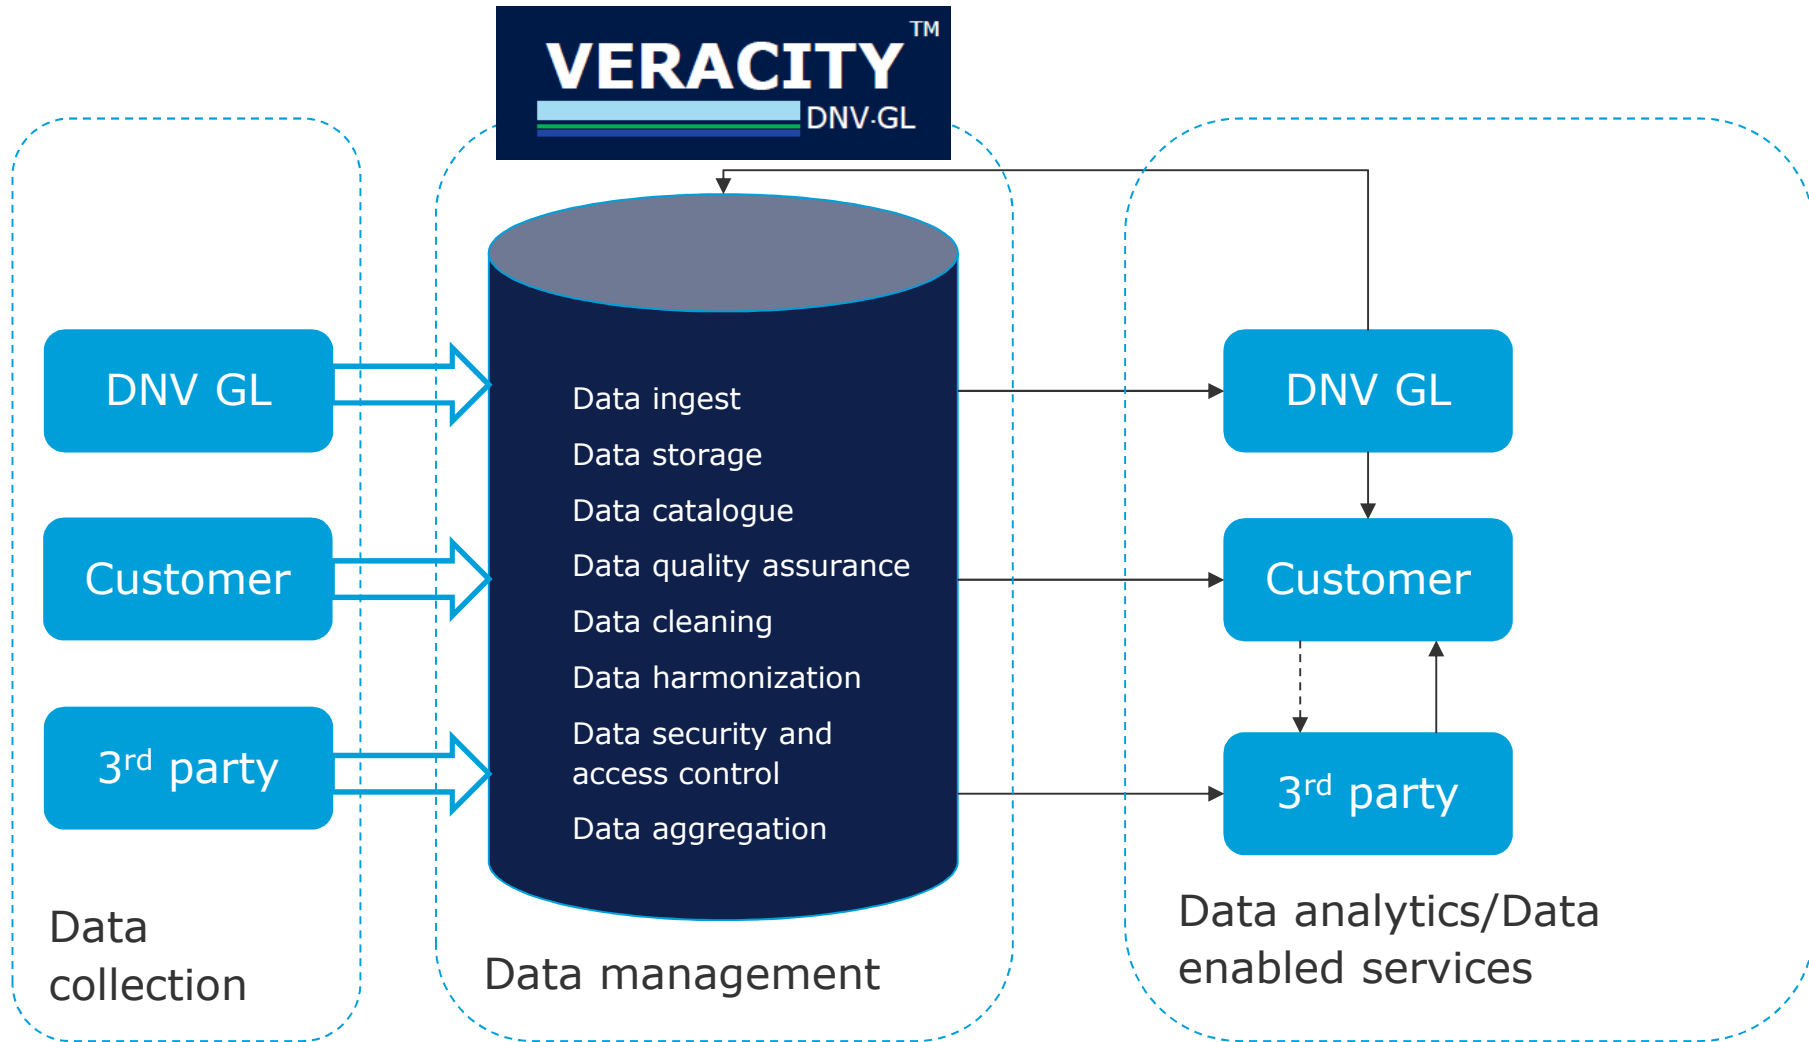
VERACITY™
DNV·GL

DNV GL

Customer

3$^{rd}$ party

Data collection

Data ingest
Data storage
Data catalogue
Data quality assurance
Data cleaning
Data harmonization
Data security and access control
Data aggregation

Data management

DNV GL

Customer

3$^{rd}$ party

Data analytics/Data enabled services